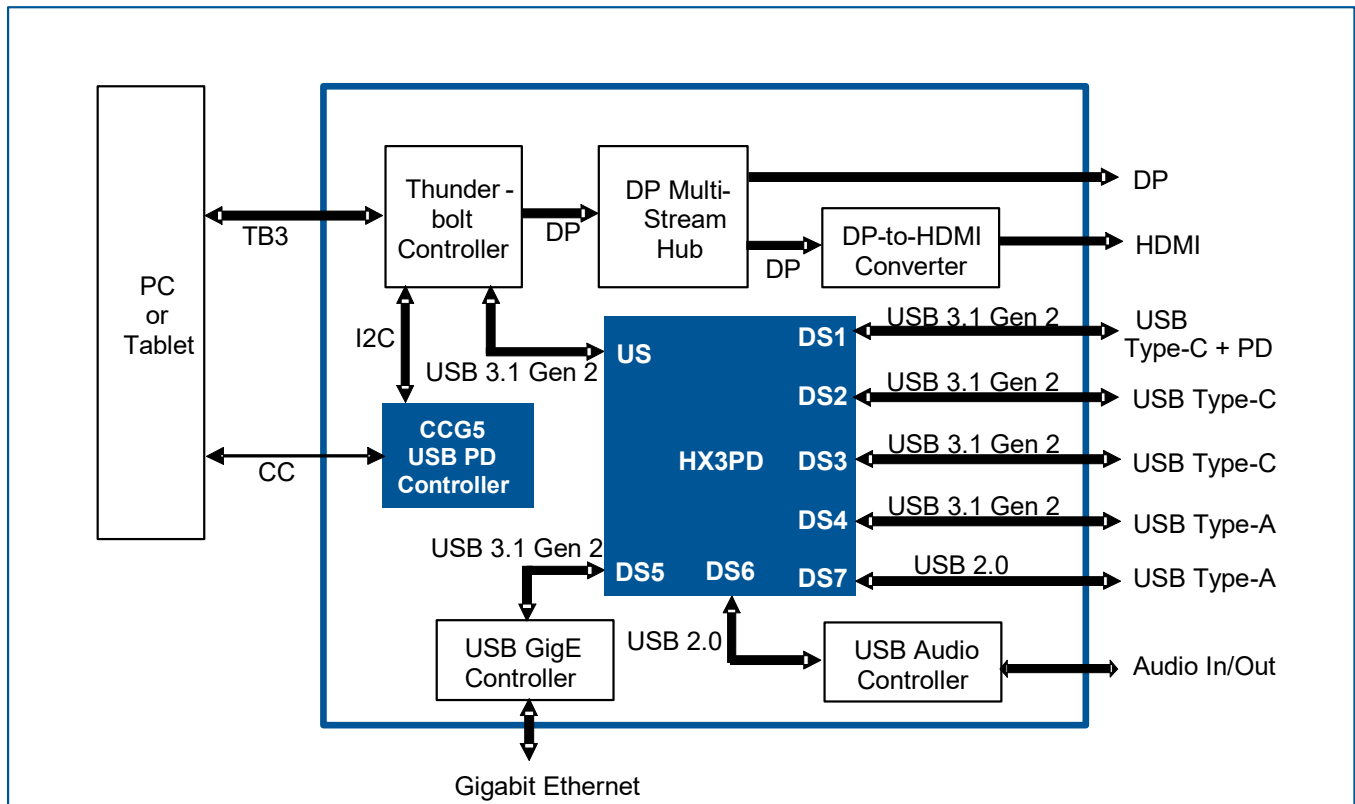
PC or Tablet

TB3

CC

Thunder - bolt Controller

DP

DP Multi-Stream Hub

DP

DP-to-HDMI Converter

DP

HDMI

I2C

USB 3.1 Gen 2

CCG5 USB PD Controller

US

HX3PD

DS1

DS2

DS3

DS4

DS5

DS6

DS7

USB 3.1 Gen 2

USB Type-C + PD

USB 3.1 Gen 2

USB Type-C

USB 3.1 Gen 2

USB Type-C

USB 3.1 Gen 2

USB Type-A

USB 2.0

USB Type-A

USB 3.1 Gen 2

USB GigE Controller

USB 2.0

USB Audio Controller

Audio In/Out

Gigabit Ethernet